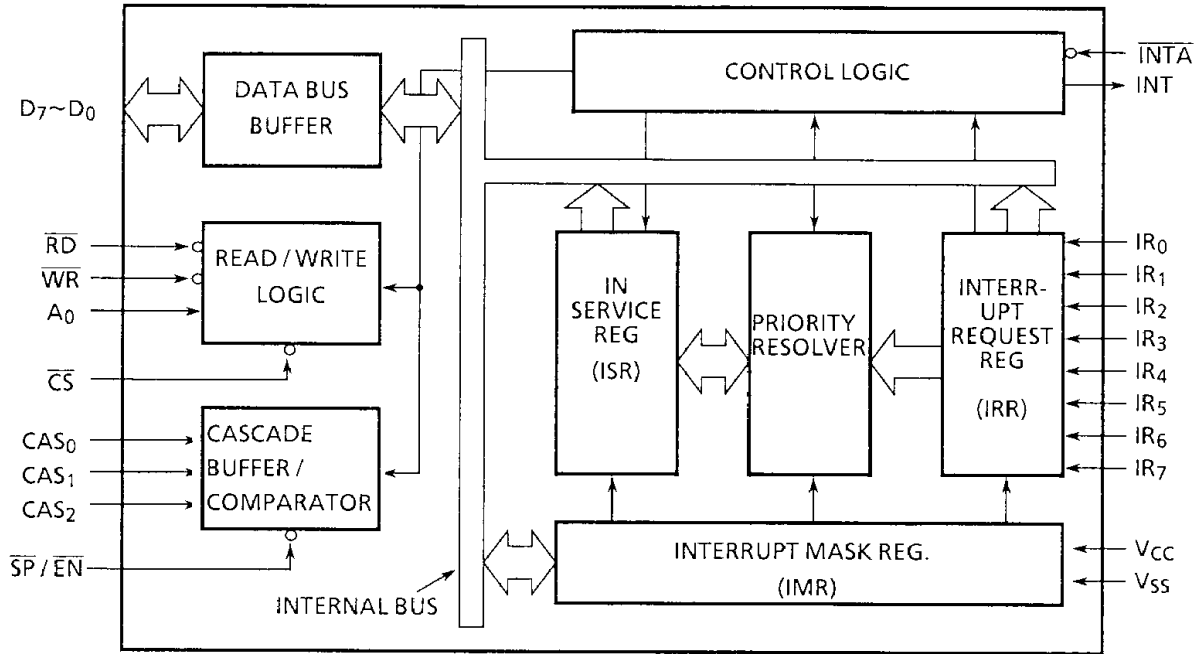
$D_7 \sim D_0$

DATA BUS BUFFER

CONTROL LOGIC

$\overline{INTA}$

INT

$\overline{RD}$

$\overline{WR}$

$A_0$

READ / WRITE LOGIC

$\overline{CS}$

IN SERVICE REG (ISR)

PRIORITY RESOLVER

INTERR-UPT REQUEST REG (IRR)

$IR_0$

$IR_1$

$IR_2$

$IR_3$

$IR_4$

$IR_5$

$IR_6$

$IR_7$

$CAS_0$

$CAS_1$

$CAS_2$

CASCADE BUFFER / COMPARATOR

$\overline{SP} / \overline{EN}$

INTERRUPT MASK REG. (IMR)

$V_{CC}$

$V_{SS}$

INTERNAL BUS